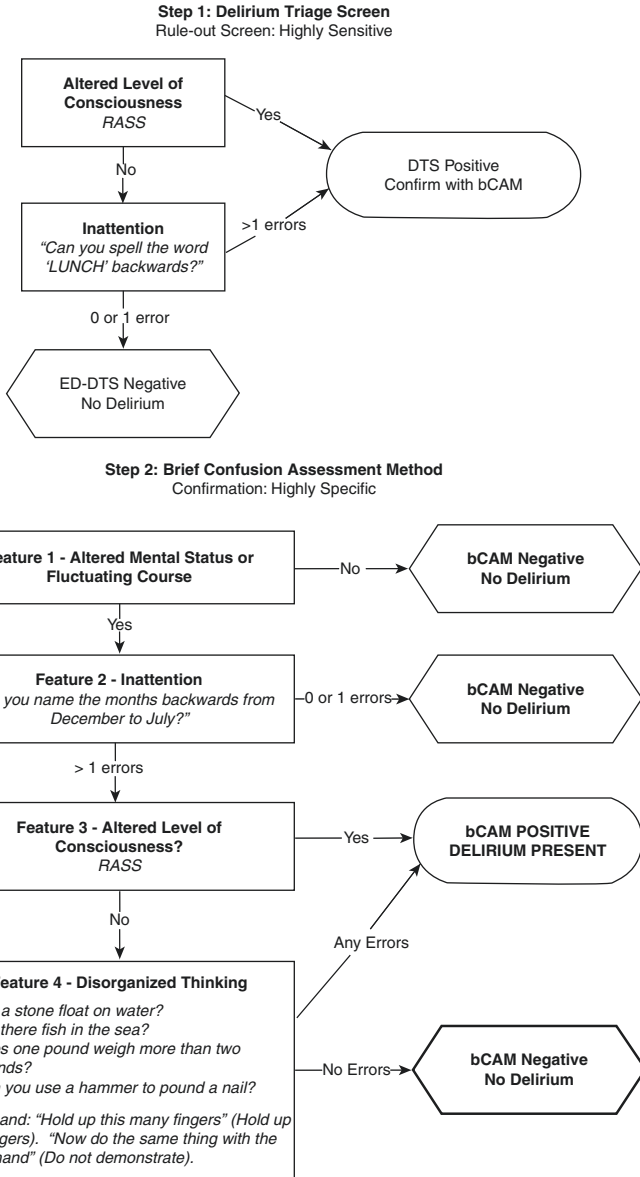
Step 1: Delirium Triage Screen
Rule-out Screen: Highly Sensitive

Altered Level of Consciousness
RASS

Yes

DTS Positive
Confirm with bCAM

No

Inattention
"Can you spell the word 'LUNCH' backwards?"

>1 errors

0 or 1 error

ED-DTS Negative
No Delirium

Step 2: Brief Confusion Assessment Method
Confirmation: Highly Specific

eature 1 - Altered Mental Status or Fluctuating Course

No

bCAM Negative
No Delirium

Yes

Feature 2 - Inattention
you name the months backwards from December to July?"

0 or 1 errors

bCAM Negative
No Delirium

> 1 errors

Feature 3 - Altered Level of Consciousness?
RASS

Yes

bCAM POSITIVE
DELIRIUM PRESENT

No

Any Errors

eature 4 - Disorganized Thinking

a stone float on water?
there fish in the sea?
s one pound weigh more than two
nds?
you use a hammer to pound a nail?

and: "Hold up this many fingers" (Hold up
gers). "Now do the same thing with the
hand" (Do not demonstrate).

No Errors

bCAM Negative
No Delirium